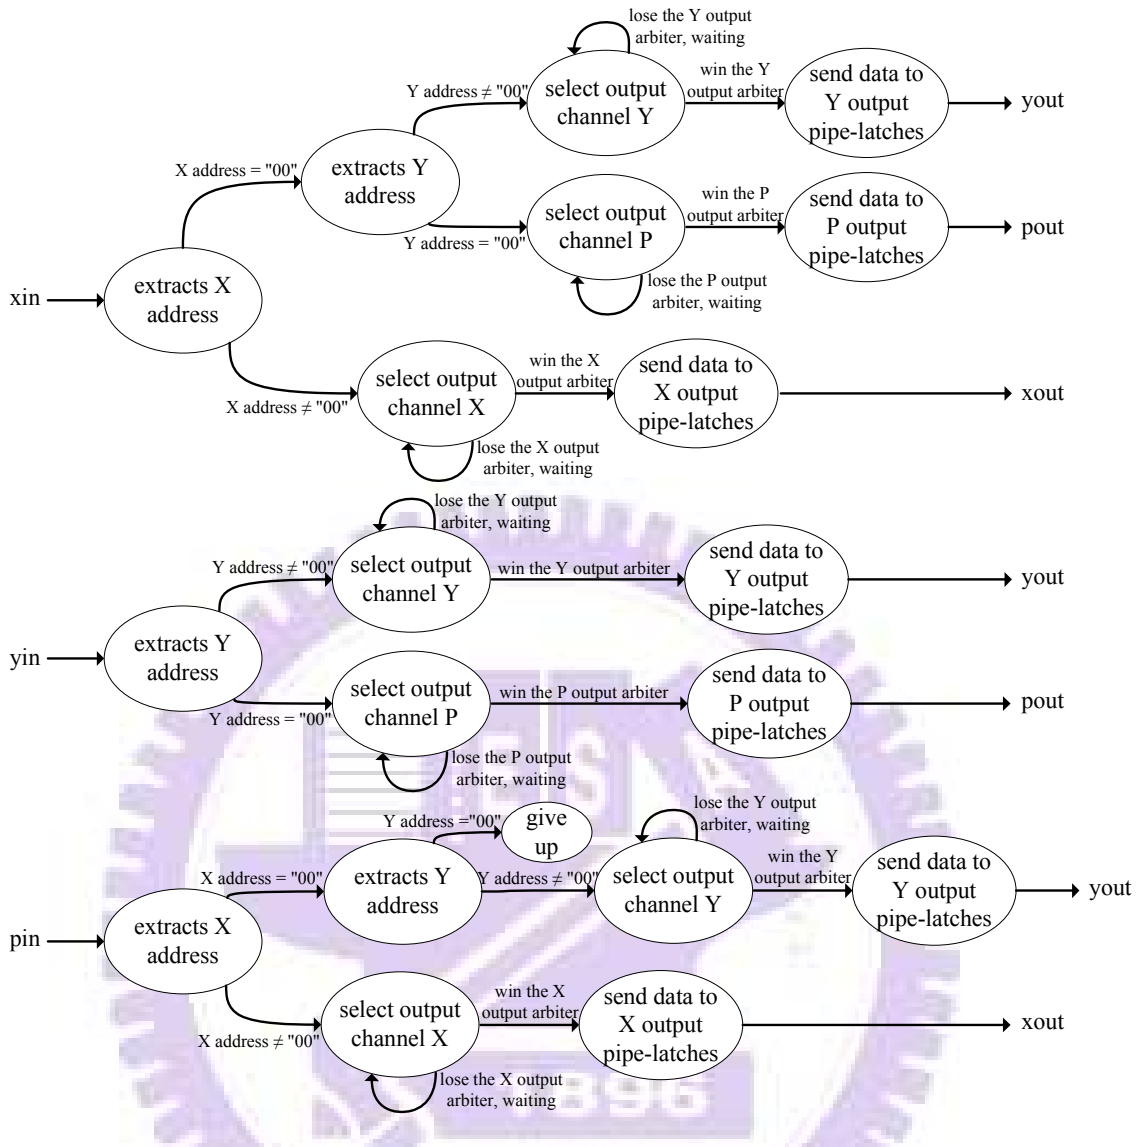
lose the Y output arbiter, waiting

Y address ≠ "00"

select output channel Y

win the Y output arbiter

send data to Y output pipe-latches

yout

X address = "00"

extracts Y address

win the P output arbiter

send data to P output pipe-latches

pout

Y address = "00"

select output channel P

xin

extracts X address

lose the P output arbiter, waiting

win the X output arbiter

send data to X output pipe-latches

select output channel X

xout

X address ≠ "00"

lose the X output arbiter, waiting

lose the Y output arbiter, waiting

Y address ≠ "00"

select output channel Y

win the Y output arbiter

send data to Y output pipe-latches

yout

yin

extracts Y address

select output channel P

win the P output arbiter

send data to P output pipe-latches

pout

Y address = "00"

lose the P output arbiter, waiting

Y address ="00"

give up

lose the Y output arbiter, waiting

X address = "00"

extracts Y address

Y address ≠ "00"

select output channel Y

win the Y output arbiter

send data to Y output pipe-latches

yout

pin

extracts X address

select output channel X

win the X output arbiter

send data to X output pipe-latches

xout

X address ≠ "00"

lose the X output arbiter, waiting

1896